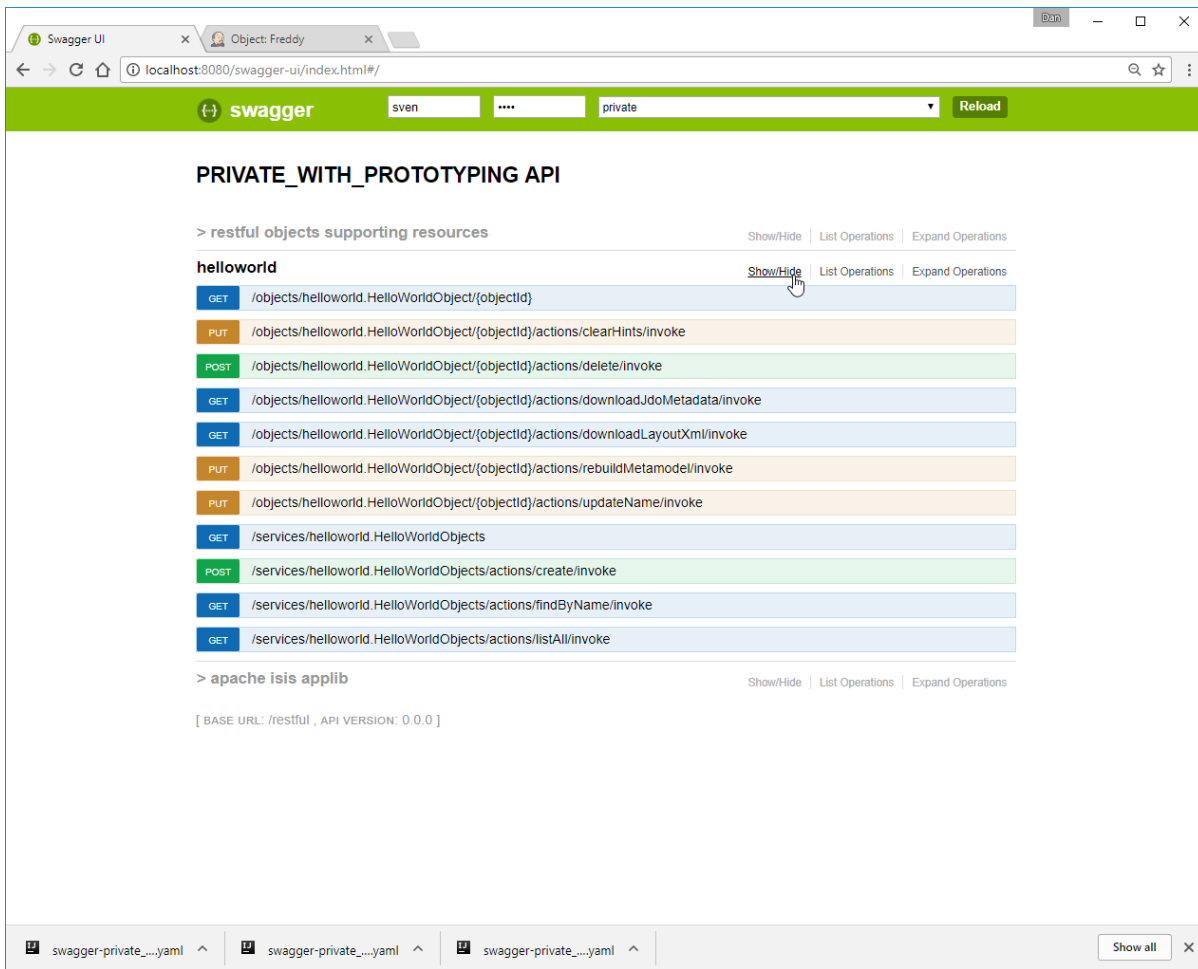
Swagger UI ×  Object: Freddy ×

Dan

localhost:8080/swagger-ui/index.html#/

swagger  sven  ••••  private  Reload

PRIVATE_WITH_PROTOTYPING API

> restful objects supporting resources  Show/Hide | List Operations | Expand Operations

helloworld  Show/Hide | List Operations | Expand Operations

GET /objects/helloworld.HelloWorldObject/{objectId}

PUT /objects/helloworld.HelloWorldObject/{objectId}/actions/clearHints/invoke

POST /objects/helloworld.HelloWorldObject/{objectId}/actions/delete/invoke

GET /objects/helloworld.HelloWorldObject/{objectId}/actions/downloadJdoMetadata/invoke

GET /objects/helloworld.HelloWorldObject/{objectId}/actions/downloadLayoutXml/invoke

PUT /objects/helloworld.HelloWorldObject/{objectId}/actions/rebuildMetamodel/invoke

PUT /objects/helloworld.HelloWorldObject/{objectId}/actions/updateName/invoke

GET /services/helloworld.HelloWorldObjects

POST /services/helloworld.HelloWorldObjects/actions/create/invoke

GET /services/helloworld.HelloWorldObjects/actions/findByName/invoke

GET /services/helloworld.HelloWorldObjects/actions/listAll/invoke

> apache isis applib  Show/Hide | List Operations | Expand Operations

[ BASE URL: /restful , API VERSION: 0.0.0 ]

swagger-private_....yaml  swagger-private_....yaml  swagger-private_....yaml  Show all ×